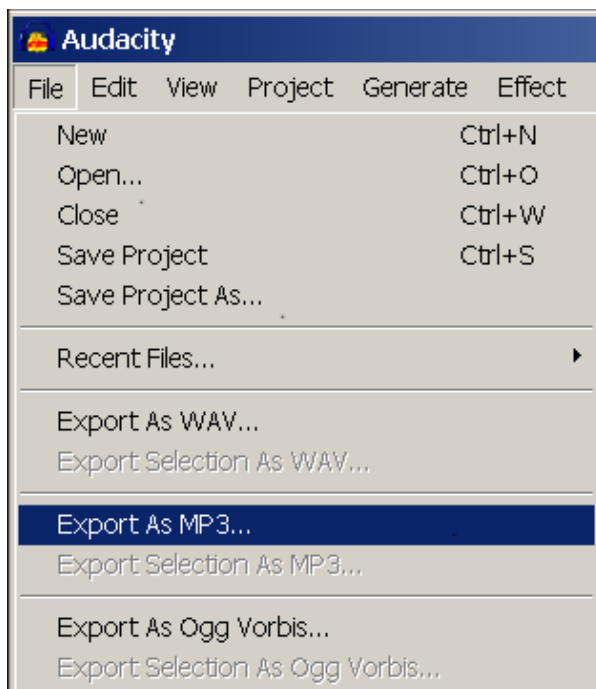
Audacity

File Edit View Project Generate Effect

New Ctrl+N
Open... Ctrl+O
Close Ctrl+W
Save Project Ctrl+S
Save Project As...

Recent Files...

Export As WAV...
Export Selection As WAV...

Export As MP3...
Export Selection As MP3...

Export As Ogg Vorbis...
Export Selection As Ogg Vorbis...